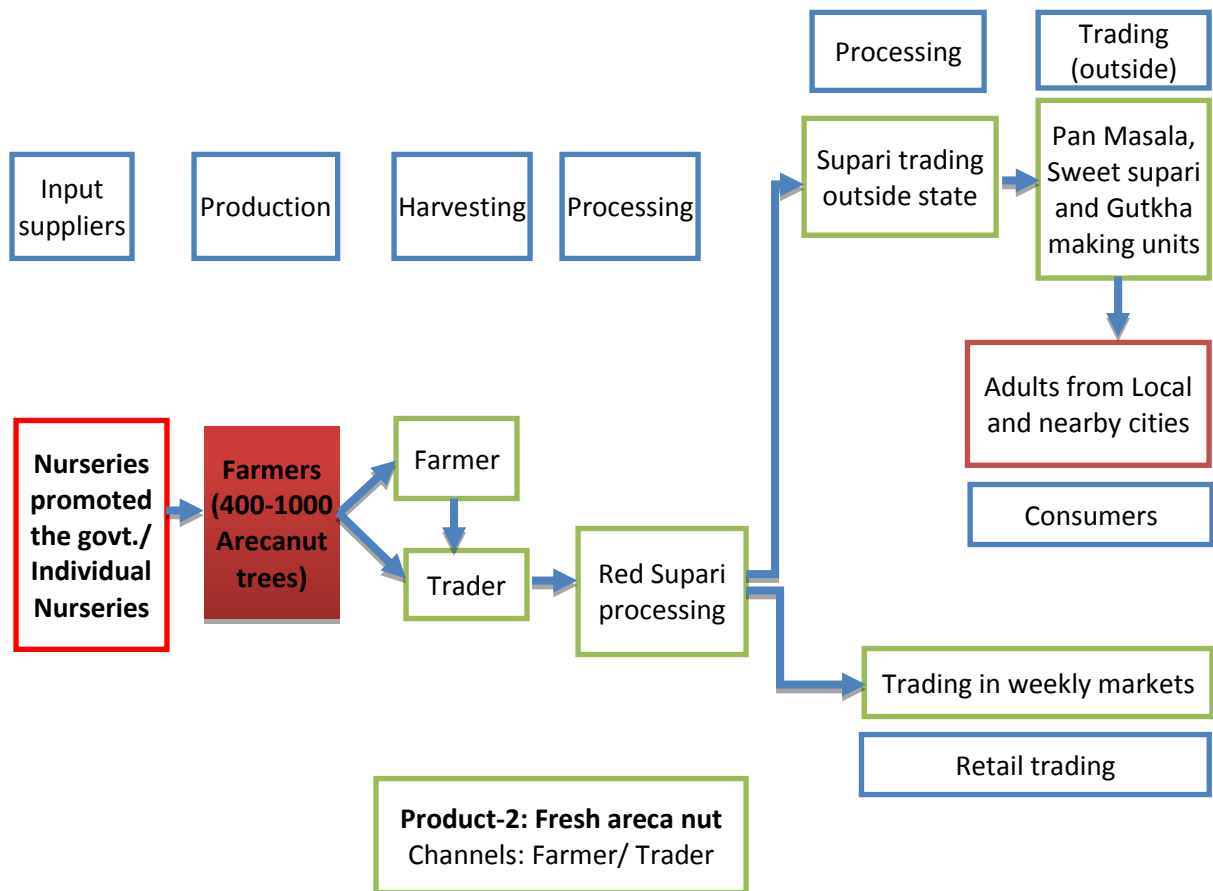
Processing

Trading (outside)

Input suppliers

Production

Harvesting

Processing

Supari trading outside state

Pan Masala, Sweet supari and Gutkha making units

Adults from Local and nearby cities

Consumers

Nurseries promoted the govt./ Individual Nurseries

Farmers (400-1000 Arecanut trees)

Farmer

Trader

Red Supari processing

Trading in weekly markets

Retail trading

**Product-2: Fresh areca nut**
Channels: Farmer/ Trader